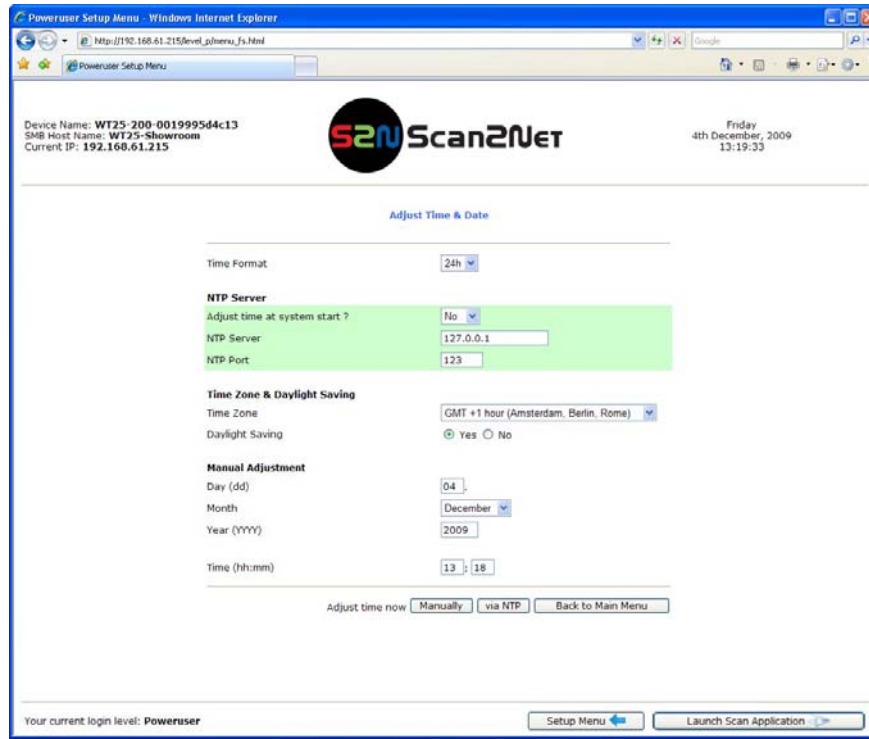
Poweruser Setup Menu - Windows Internet Explorer

http://192.168.61.215/level_p/menu_fs.html

Google

Poweruser Setup Menu

Device Name: WT25-200-0019995d4c13
SMB Host Name: WT25-Showroom
Current IP: 192.168.61.215

S2N Scan2Net

Friday
4th December, 2009
13:19:33

Adjust Time & Date

Time Format 24h

NTP Server
Adjust time at system start ? No
NTP Server 127.0.0.1
NTP Port 123

Time Zone & Daylight Saving
Time Zone GMT +1 hour (Amsterdam, Berlin, Rome)
Daylight Saving Yes No

Manual Adjustment
Day (dd) 04 .
Month December
Year (YYYY) 2009

Time (hh:mm) 13 : 18

Adjust time now Manually via NTP Back to Main Menu

Your current login level: Poweruser

Setup Menu

Launch Scan Application